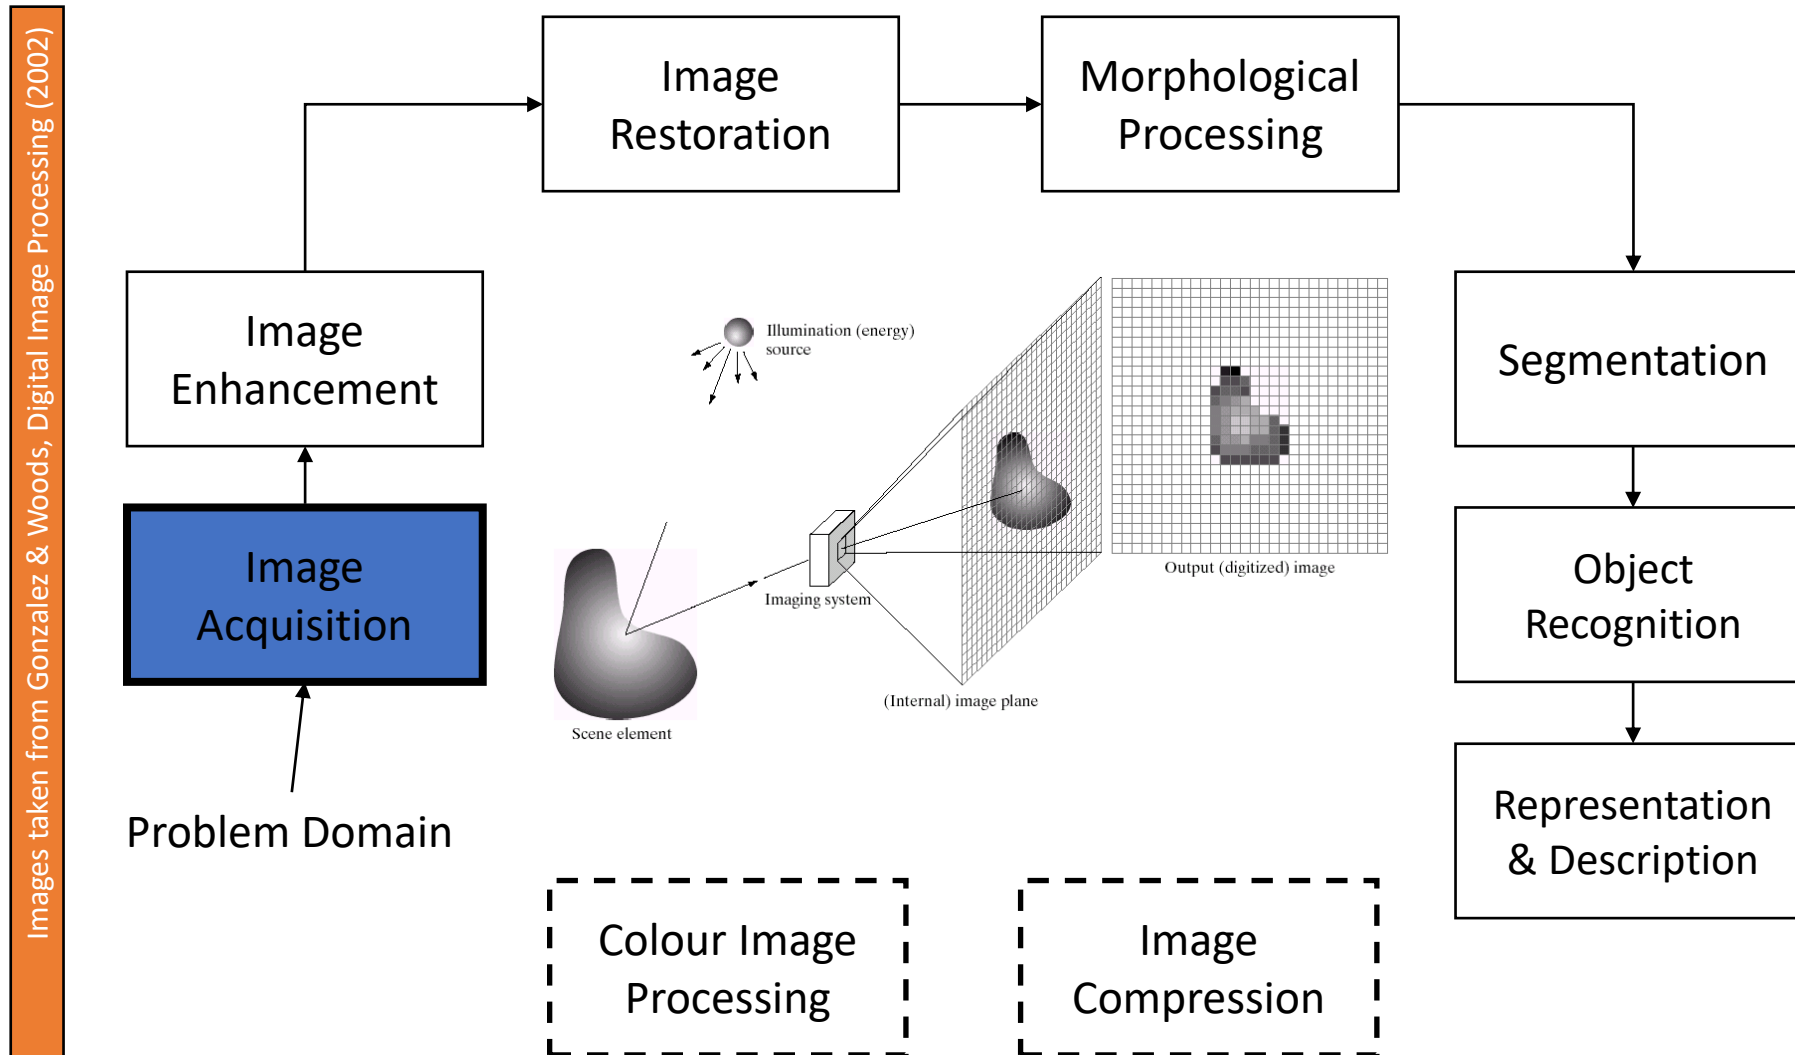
Images taken from Gonzalez & Woods, Digital Image Processing (2002)

Image Restoration

Morphological Processing

Image Enhancement

Segmentation

Image Acquisition

Object Recognition

Representation & Description

Problem Domain

Illumination (energy) source

Output (digitized) image

Imaging system

(Internal) image plane

Scene element

Colour Image Processing

Image Compression